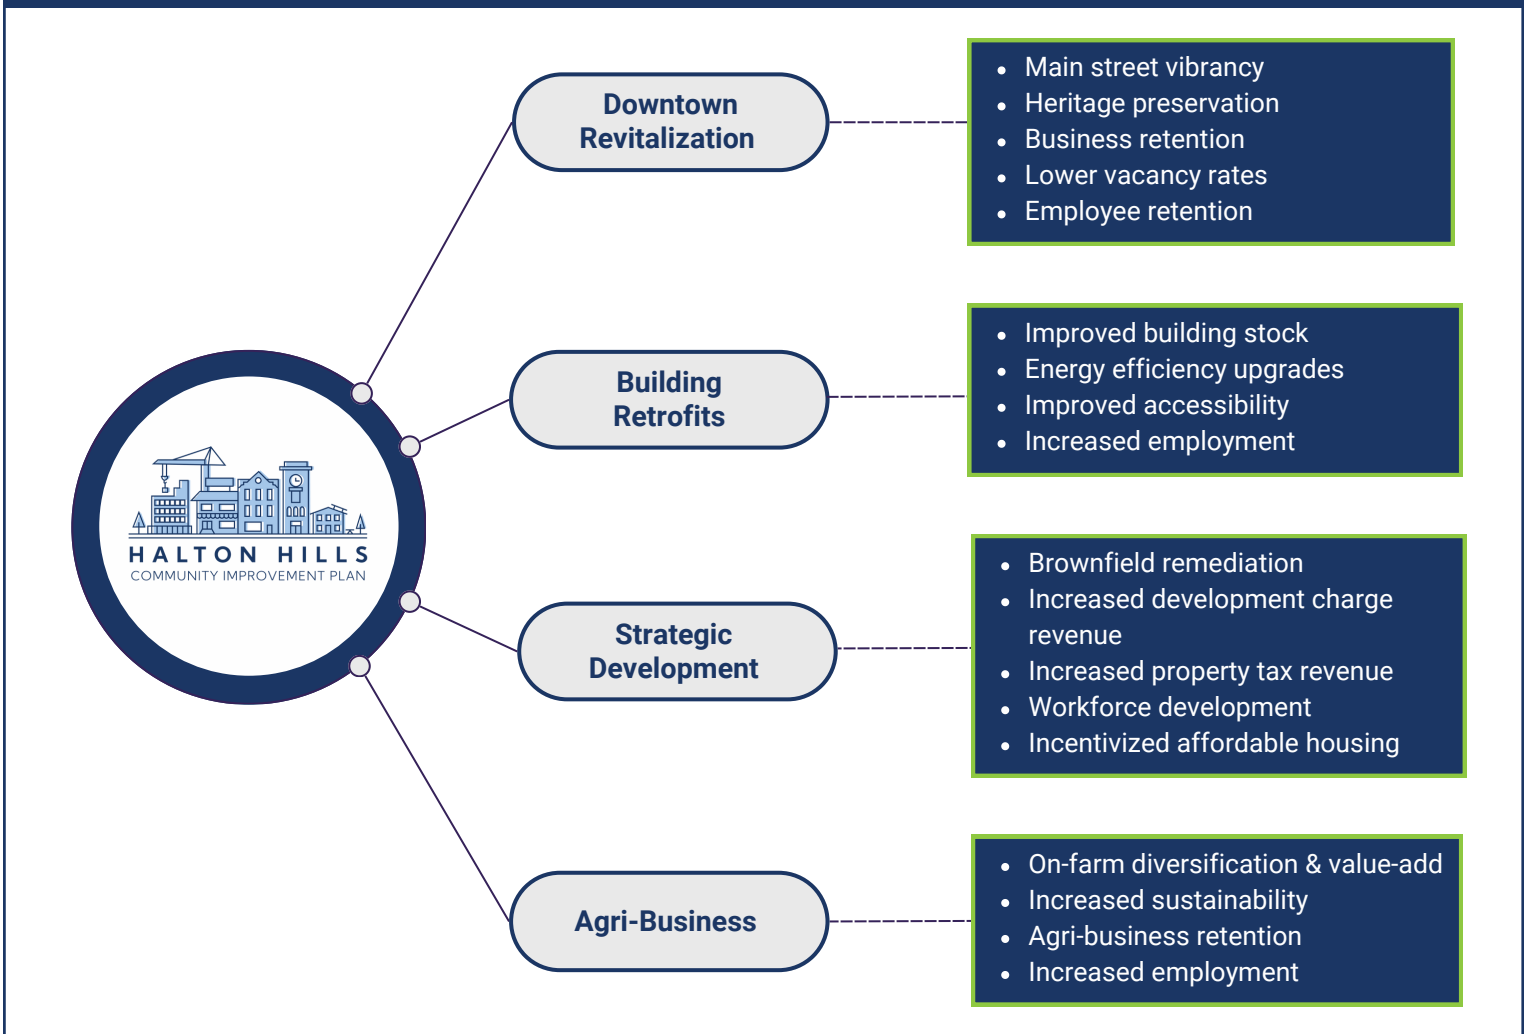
HALTON HILLS
COMMUNITY IMPROVEMENT PLAN

Downtown Revitalization

- Main street vibrancy
- Heritage preservation
- Business retention
- Lower vacancy rates
- Employee retention

Building Retrofits

- Improved building stock
- Energy efficiency upgrades
- Improved accessibility
- Increased employment

Strategic Development

- Brownfield remediation
- Increased development charge revenue
- Increased property tax revenue
- Workforce development
- Incentivized affordable housing

Agri-Business

- On-farm diversification & value-add
- Increased sustainability
- Agri-business retention
- Increased employment